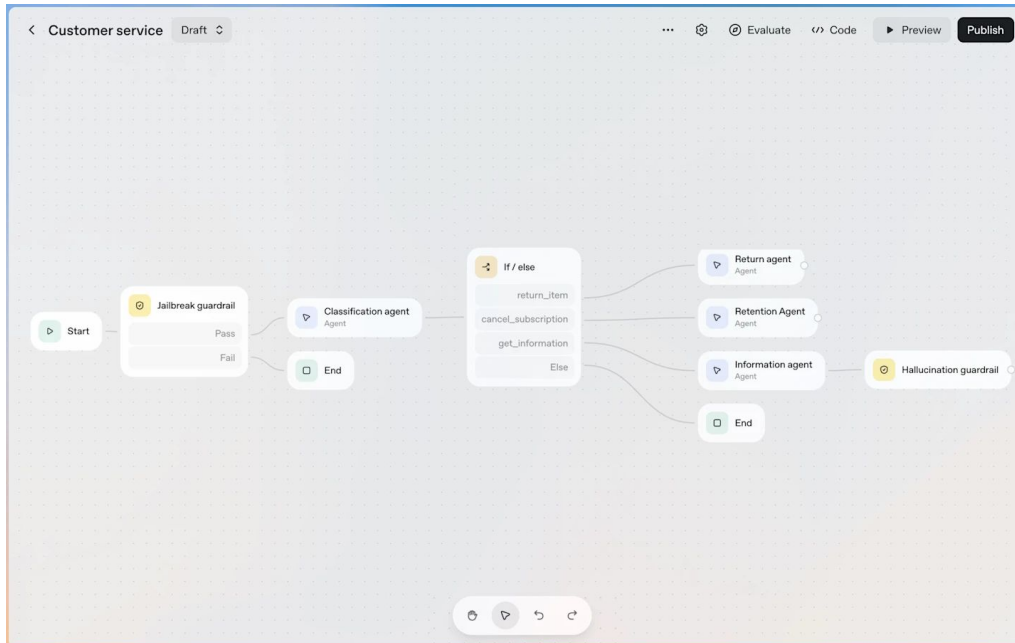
Customer service Draft

Evaluate Code Preview Publish

Start

Jailbreak guardrail
Pass
Fail

Classification agent
Agent

End

If / else
return_item
cancel_subscription
get_information
Else

Return agent
Agent

Retention Agent
Agent

Information agent
Agent

Hallucination guardrail

End